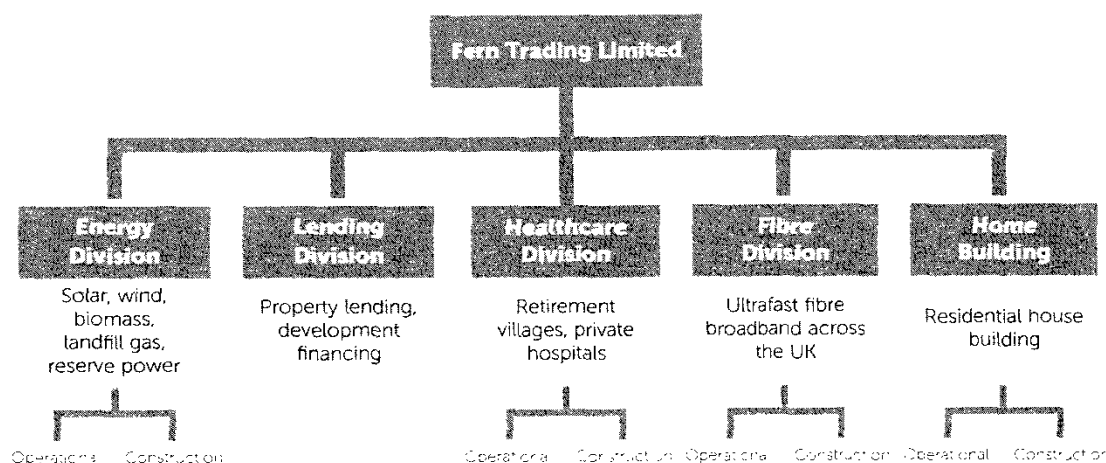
Fern Trading Limited

Energy Division

Solar, wind, biomass, landfill gas, reserve power

Operational Construction

Lending Division

Property lending, development financing

Healthcare Division

Retirement villages, private hospitals

Operational Construction

Fibre Division

Ultrafast fibre broadband across the UK

Operational Construction

Home Building

Residential house building

Operational Construction